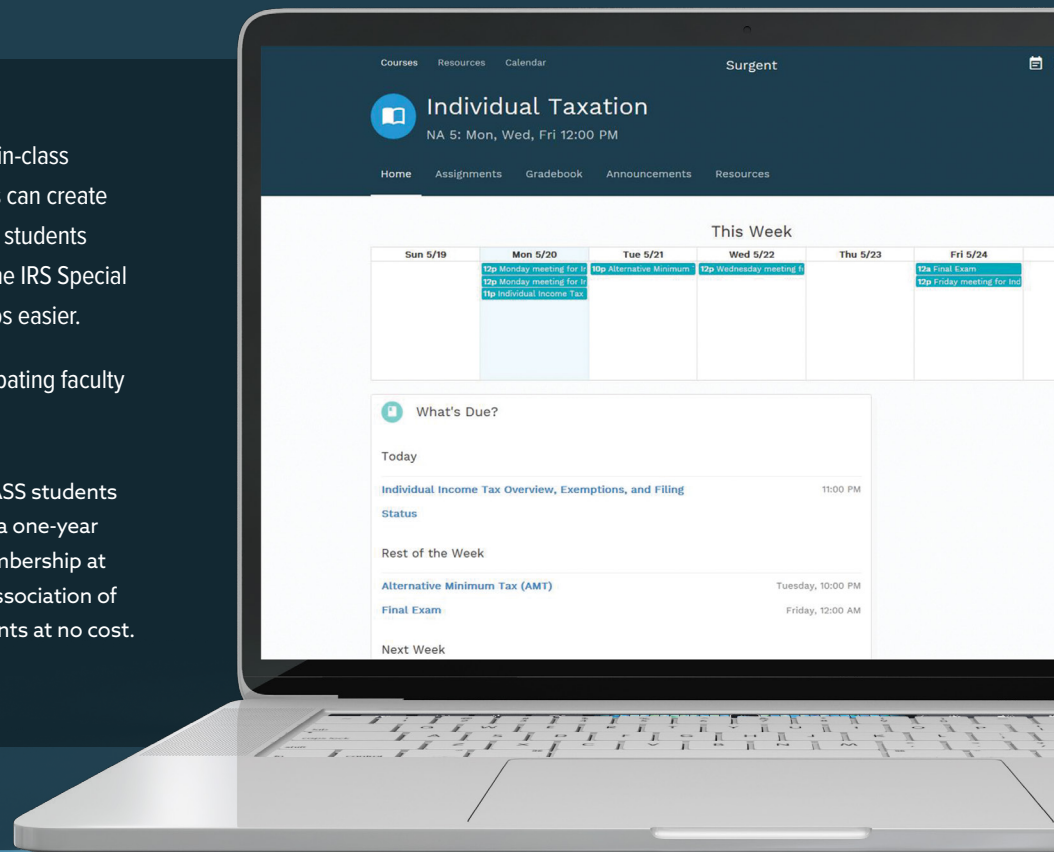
in-class
can create
students
ne IRS Special
os easier.

pating faculty

ASS students
a one-year
nbership at
ssociation of
nts at no cost.

Courses Resources Calendar

Surgent

Individual Taxation

NA 5: Mon, Wed, Fri 12:00 PM

Home Assignments Gradebook Announcements Resources

This Week

| Sun 5/19 | Mon 5/20 | Tue 5/21 | Wed 5/22 | Thu 5/23 | Fri 5/24 |
|---|---|---|---|---|---|
| | 12p Monday meeting for Ir<br>12p Monday meeting for Ir<br>11p Individual Income Tax | 10p Alternative Minimum | 12p Wednesday meeting fo | | 12a Final Exam<br>12p Friday meeting for Ind |

What's Due?

Today

Individual Income Tax Overview, Exemptions, and Filing Status 11:00 PM

Rest of the Week

Alternative Minimum Tax (AMT) Tuesday, 10:00 PM

Final Exam Friday, 12:00 AM

Next Week